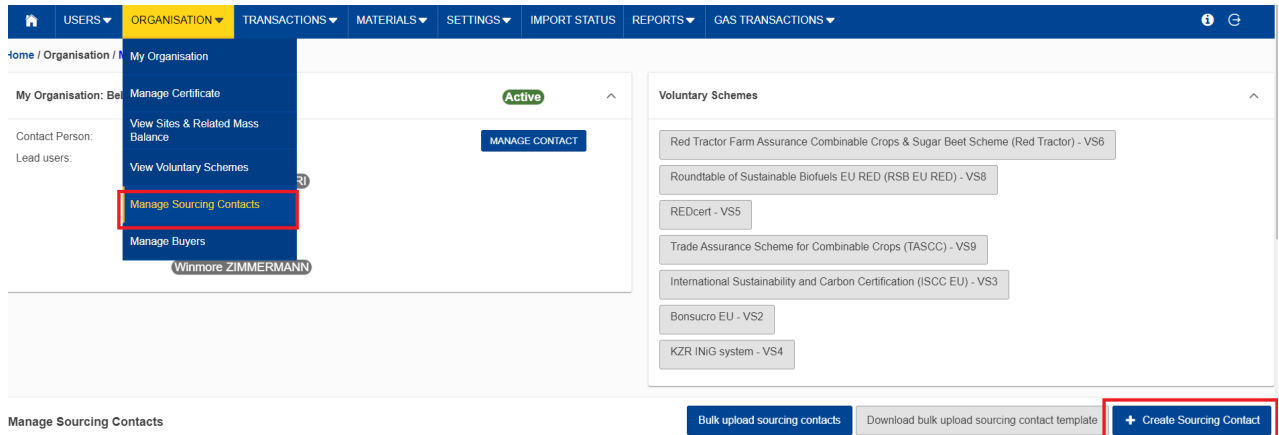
USERS ▾ ORGANISATION ▾ TRANSACTIONS ▾ MATERIALS ▾ SETTINGS ▾ IMPORT STATUS REPORTS ▾ GAS TRANSACTIONS ▾

Home / Organisation / M

My Organisation
Manage Certificate
View Sites & Related Mass Balance
View Voluntary Schemes
Manage Sourcing Contacts
Manage Buyers

My Organisation: Bel

Active

Contact Person:
Lead users:

MANAGE CONTACT

RI

Winmore ZIMMERMANN

Voluntary Schemes

Red Tractor Farm Assurance Combinable Crops & Sugar Beet Scheme (Red Tractor) - VS6

Roundtable of Sustainable Biofuels EU RED (RSB EU RED) - VS8

REDcert - VS5

Trade Assurance Scheme for Combinable Crops (TASCC) - VS9

International Sustainability and Carbon Certification (ISCC EU) - VS3

Bonsucro EU - VS2

KZR INiG system - VS4

Manage Sourcing Contacts

Bulk upload sourcing contacts

Download bulk upload sourcing contact template

+ Create Sourcing Contact